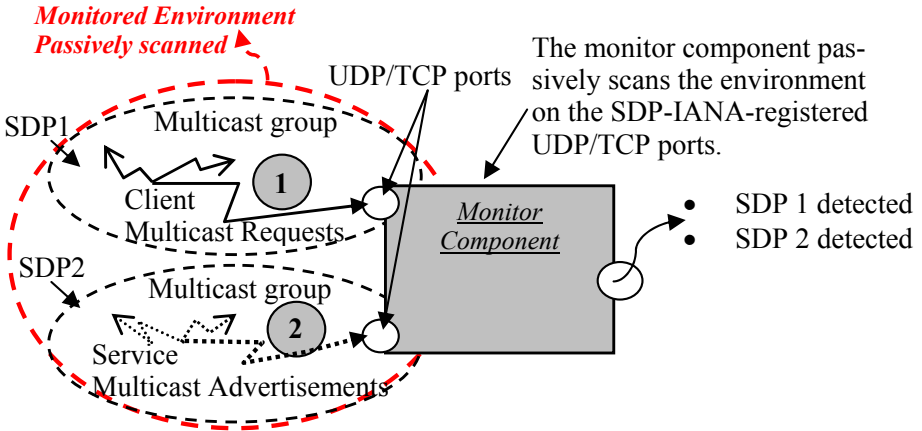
Monitored Environment
Passively scanned

The monitor component passively scans the environment on the SDP-IANA-registered UDP/TCP ports.

UDP/TCP ports

SDP1

Multicast group

1

Client
Multicast Requests

Monitor
Component

SDP 1 detected
SDP 2 detected

SDP2

Multicast group

2

Service
Multicast Advertisements